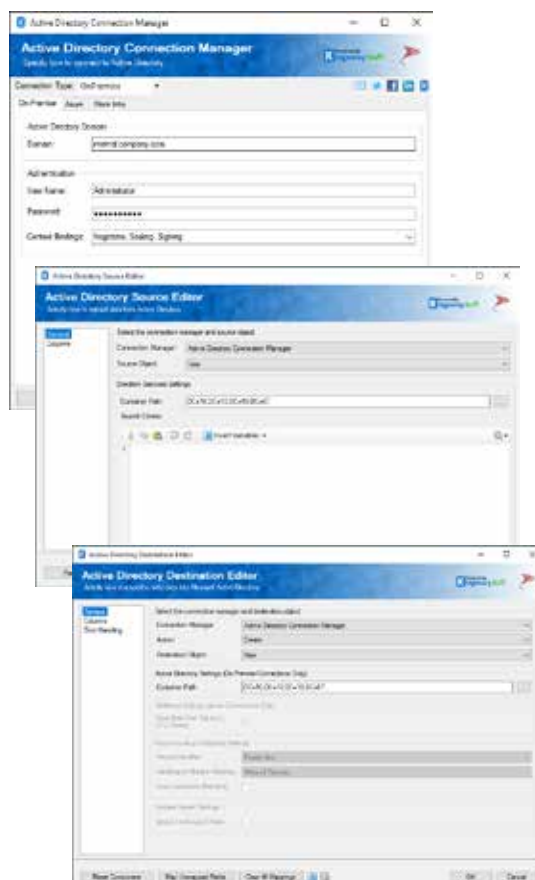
Active Directory Connection Manager

Active Directory Connection Manager
Specify how to connect to Active Directory

Connection Type: OnPremise

On-Premise Azure More Info

Active Directory Domain
Domain: internal.company.com

Authentication
User Name: Administrator
Password: ●●●●●●●●●●
Context Bindings: Negotiate, Sealing, Signing

Active Directory Source Editor

Active Directory Source Editor
Specify how to extract data from Active Directory

General
Columns

Select the connection manager and source object
Connection Manager: Active Directory Connection Manager
Source Object: User

Directory Services Settings
Container Path: DC=KC,DC=LOCAL
Search Criteria

Insert Variable

Active Directory Destination Editor

Active Directory Destination Editor
Specify how to write data into Microsoft Active Directory

General
Columns
Error Handling

Select the connection manager and destination object
Connection Manager: Active Directory Connection Manager
Action: Create
Destination Object: User

Active Directory Settings (On-Premise Connection Only)
Container Path: DC=KC,DC=LOCAL

Refresh Component Map Unmapped Fields Clear All Mappings OK Cancel